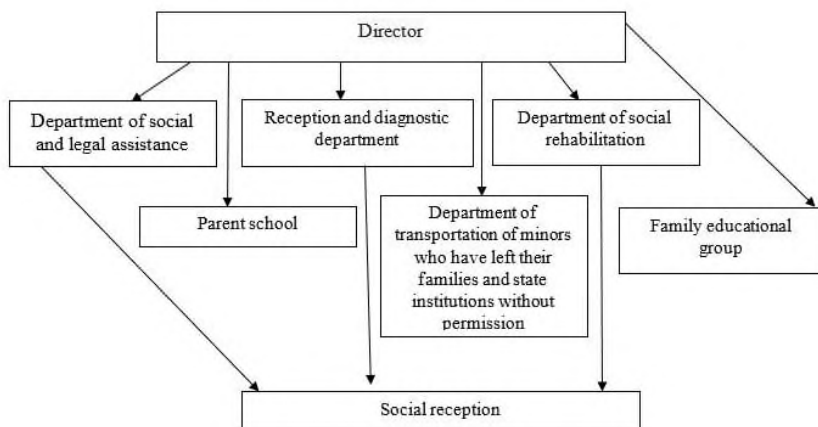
Director

Department of social and legal assistance

Reception and diagnostic department

Department of social rehabilitation

Parent school

Department of transportation of minors who have left their families and state institutions without permission

Family educational group

Social reception